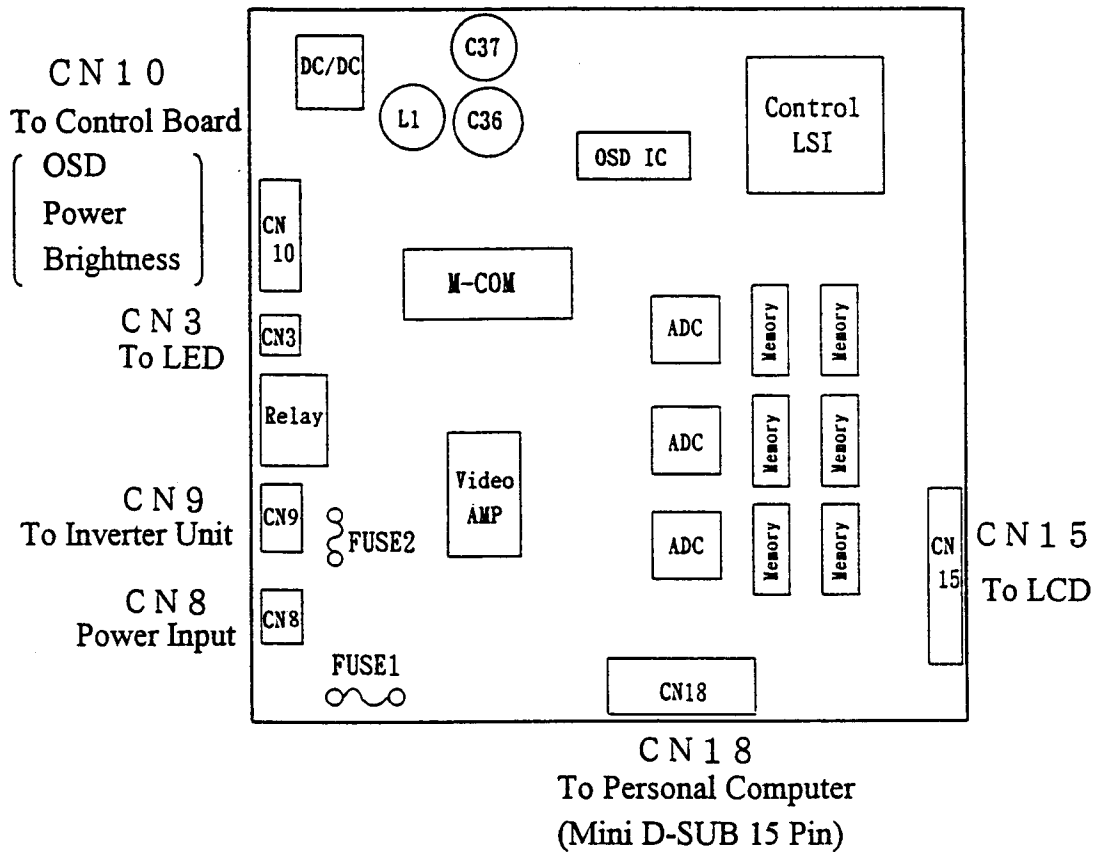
CN10
To Control Board
OSD
Power
Brightness

DC/DC
C37
L1
C36
Control LSI
OSD IC

CN 10
M-COM

CN3
To LED
CN3

ADC
Memory
Memory

Relay
ADC
Memory
Memory

CN9
To Inverter Unit
CN9
FUSE2
Video AMP
ADC
Memory
Memory
CN 15
CN15
To LCD

CN8
Power Input
CN8
FUSE1
CN18

CN18
To Personal Computer
(Mini D-SUB 15 Pin)